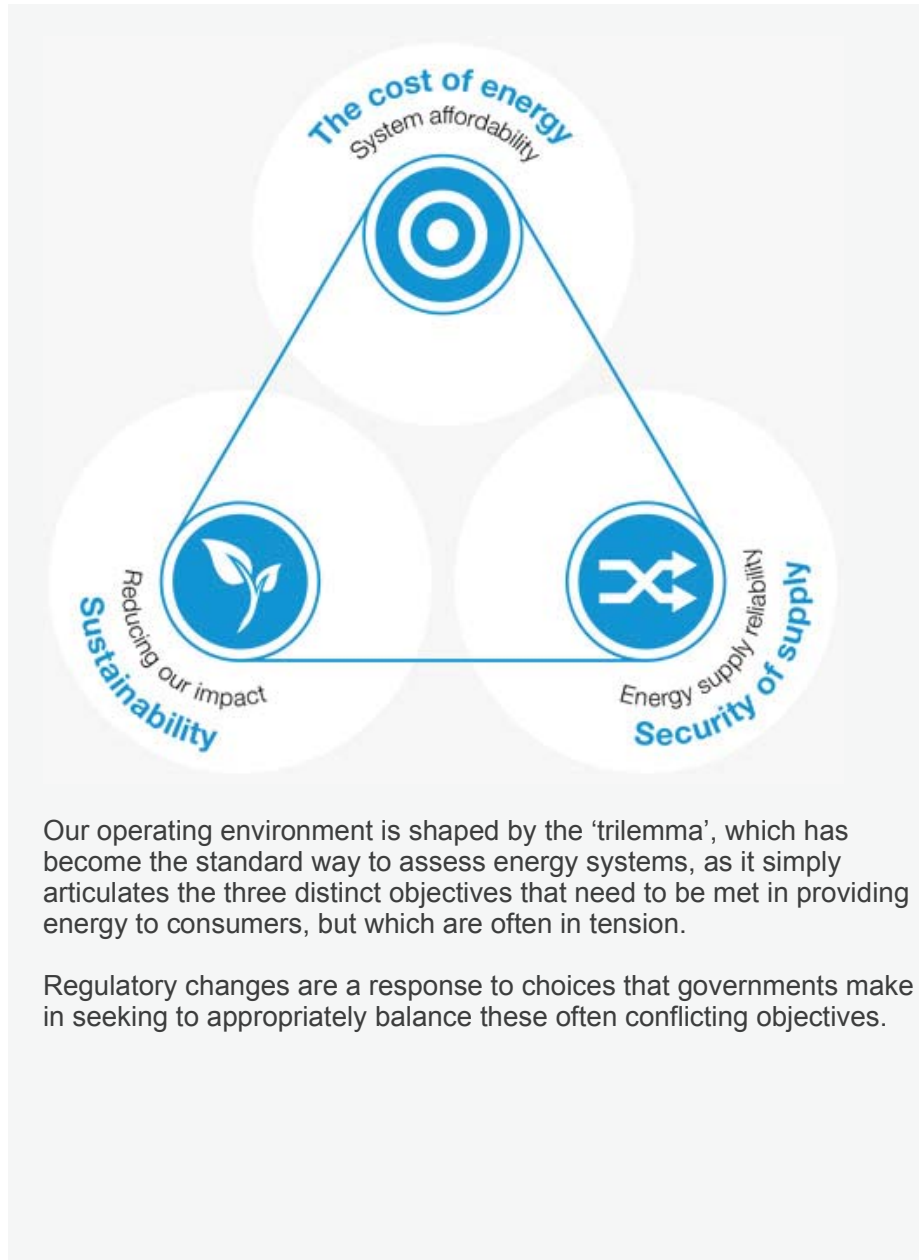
The cost of energy
System affordability

Reducing our impact
Sustainability

Energy supply reliability
Security of supply

Our operating environment is shaped by the ‘trilemma’, which has become the standard way to assess energy systems, as it simply articulates the three distinct objectives that need to be met in providing energy to consumers, but which are often in tension.

Regulatory changes are a response to choices that governments make in seeking to appropriately balance these often conflicting objectives.